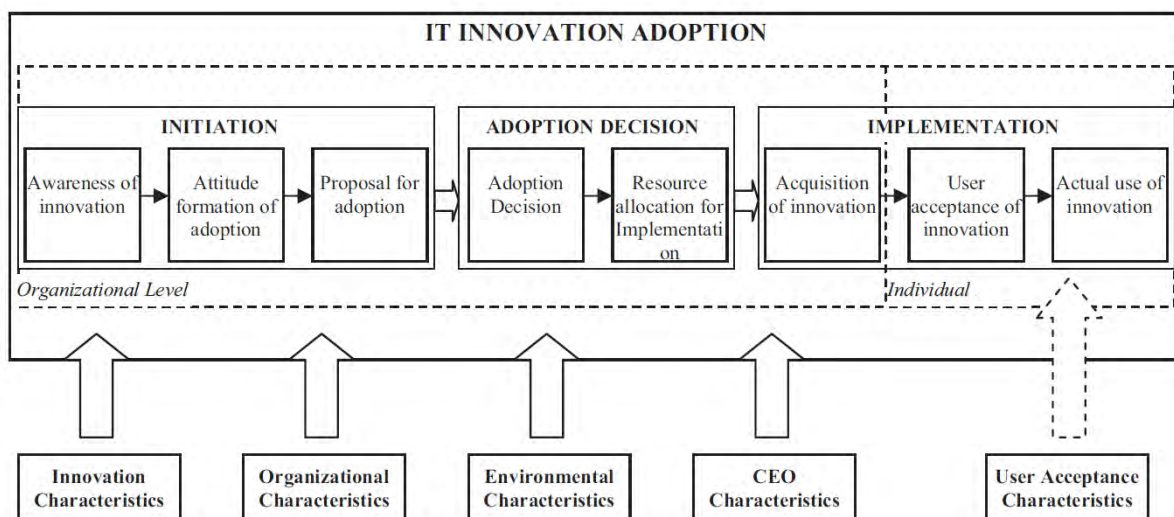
IT INNOVATION ADOPTION

INITIATION

Awareness of innovation

Attitude formation of adoption

Proposal for adoption

ADOPTION DECISION

Adoption Decision

Resource allocation for Implementation

IMPLEMENTATION

Acquisition of innovation

User acceptance of innovation

Actual use of innovation

Organizational Level

Individual

Innovation Characteristics

Organizational Characteristics

Environmental Characteristics

CEO Characteristics

User Acceptance Characteristics